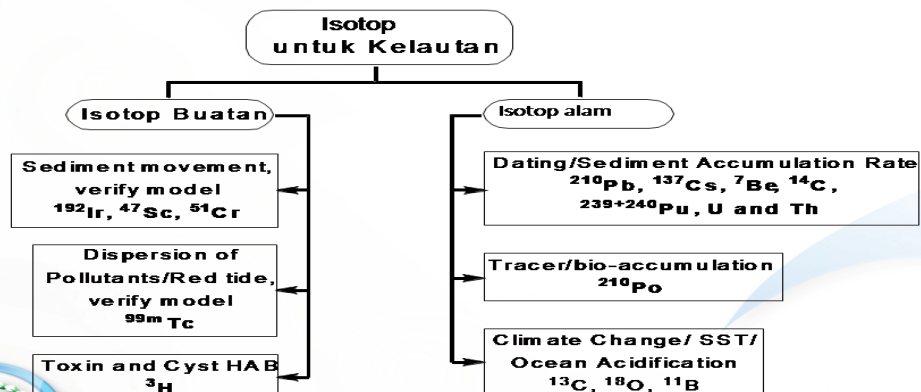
Isotop untuk Kelautan

Isotop Buatan

Sediment movement, verify model $^{192}$Ir, $^{47}$Sc, $^{51}$Cr

Dispersion of Pollutants/Red tide, verify model $^{99m}$Tc

Toxin and Cyst HAB $^{3}$H

Isotop alam

Dating/Sediment Accumulation Rate $^{210}$Pb, $^{137}$Cs, $^{7}$Be, $^{14}$C, $^{239+240}$Pu, U and Th

Tracer/bio-accumulation $^{210}$Po

Climate Change/ SST/ Ocean Acidification $^{13}$C, $^{18}$O, $^{11}$B